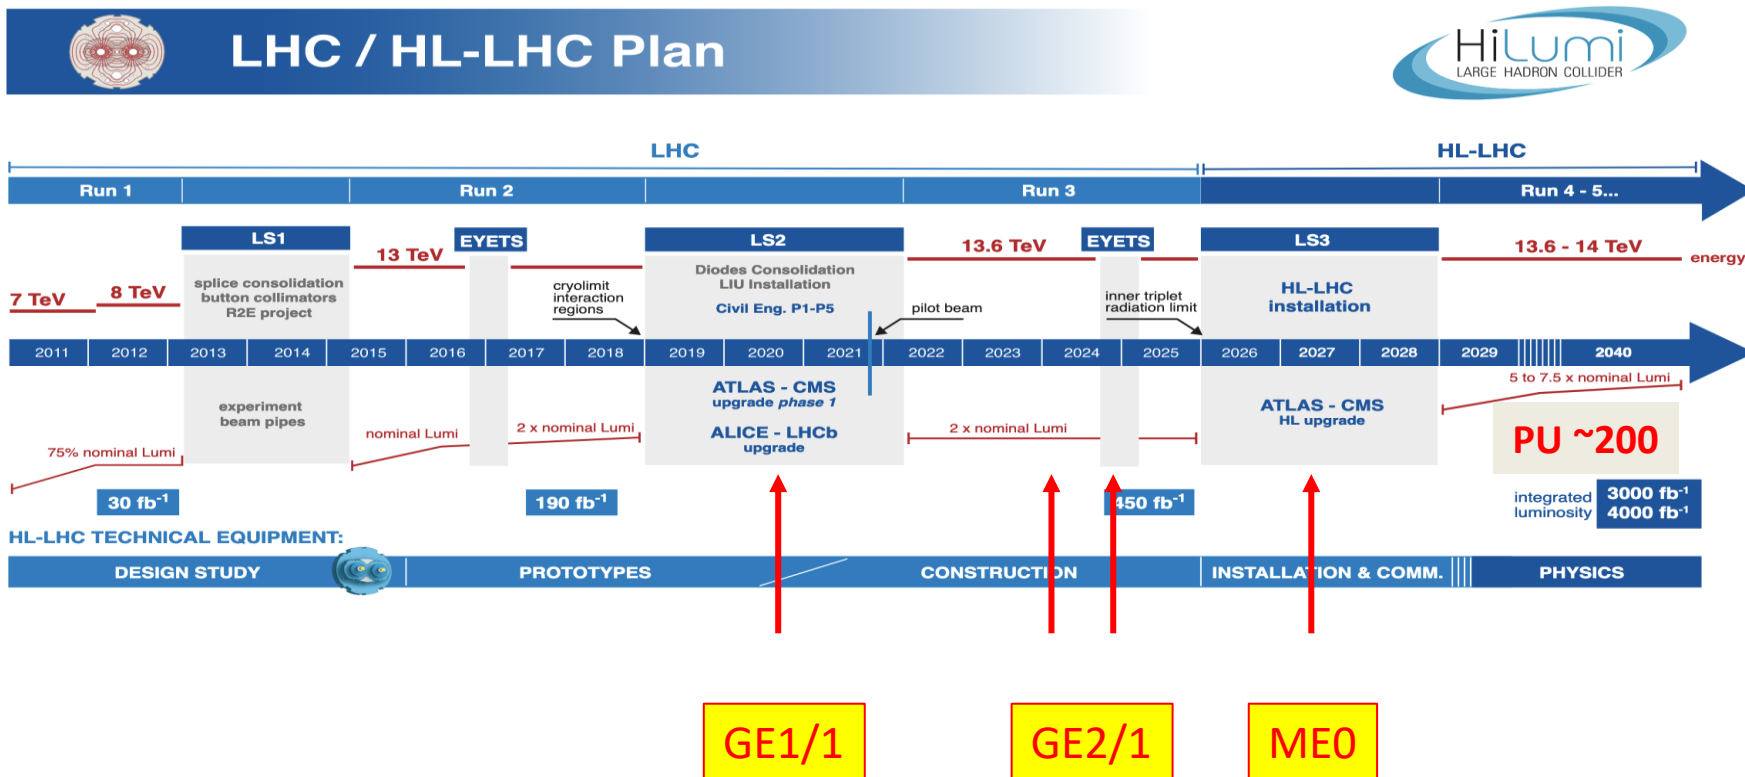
LHC / HL-LHC Plan

HiLumi
LARGE HADRON COLLIDER

LHC

HL-LHC

Run 1

Run 2

Run 3

Run 4 - 5...

LS1

13 TeV

EYETS

LS2

13.6 TeV

EYETS

LS3

13.6 - 14 TeV

energy

7 TeV

8 TeV

splice consolidation
button collimators
R2E project

cryolimit
interaction
regions

Diodes Consolidation
LIU Installation

Civil Eng. P1-P5

pilot beam

inner triplet
radiation limit

HL-LHC
installation

2011 2012 2013 2014 2015 2016 2017 2018 2019 2020 2021 2022 2023 2024 2025 2026 2027 2028 2029 2040

5 to 7.5 x nominal Lumi

experiment
beam pipes

nominal Lumi

2 x nominal Lumi

ATLAS - CMS
upgrade phase 1

ALICE - LHCb
upgrade

2 x nominal Lumi

ATLAS - CMS
HL upgrade

PU ~200

75% nominal Lumi

30 fb$^{-1}$

190 fb$^{-1}$

450 fb$^{-1}$

integrated
luminosity

3000 fb$^{-1}$
4000 fb$^{-1}$

HL-LHC TECHNICAL EQUIPMENT:

DESIGN STUDY

PROTOTYPES

CONSTRUCTION

INSTALLATION & COMM.

PHYSICS

GE1/1

GE2/1

ME0